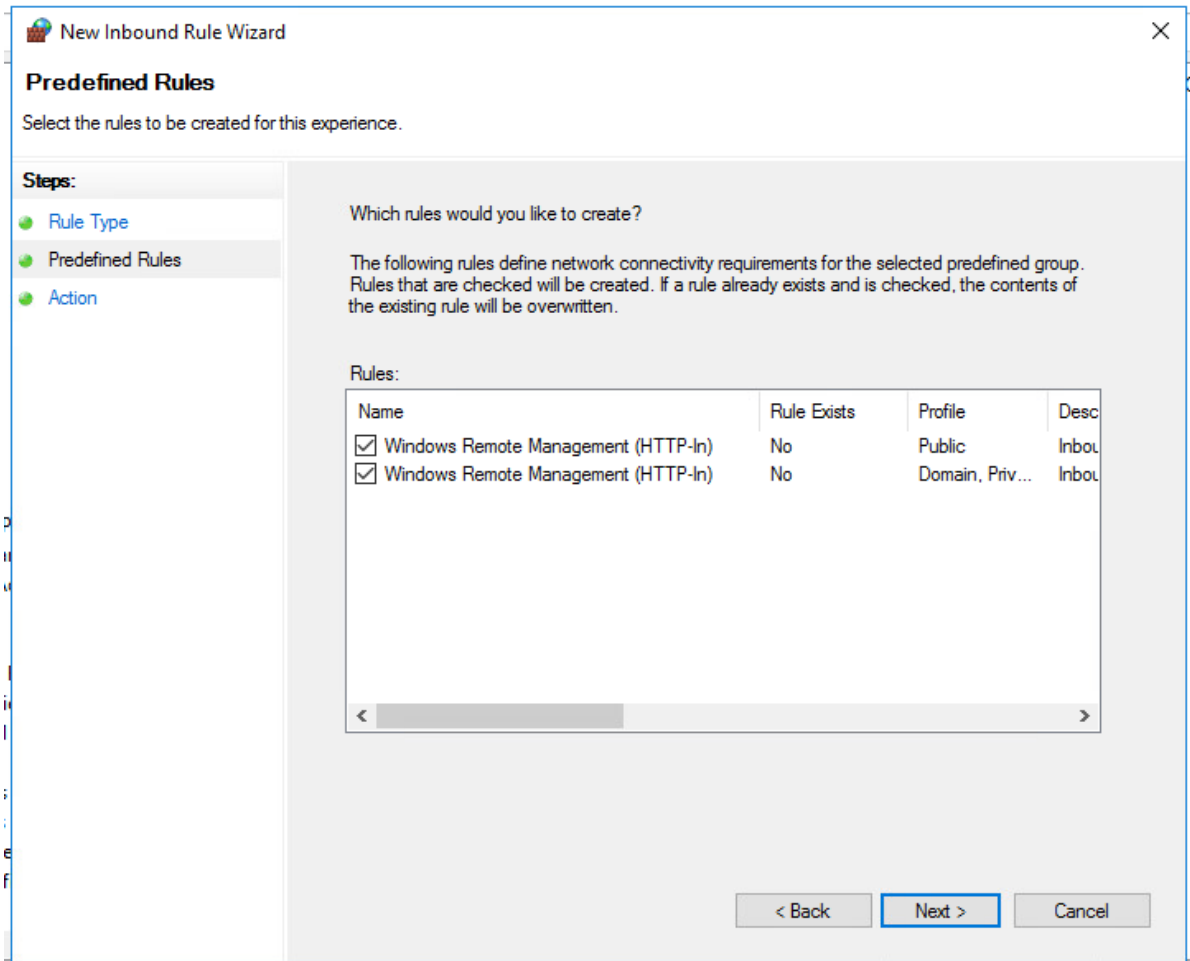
New Inbound Rule Wizard

Predefined Rules

Select the rules to be created for this experience.

Steps:

Rule Type

Predefined Rules

Action

Which rules would you like to create?

The following rules define network connectivity requirements for the selected predefined group. Rules that are checked will be created. If a rule already exists and is checked, the contents of the existing rule will be overwritten.

Rules:

| Name | Rule Exists | Profile | Desc |
|---|---|---|---|
| Windows Remote Management (HTTP-In) | No | Public | Inbou |
| Windows Remote Management (HTTP-In) | No | Domain, Priv... | Inbou |

< Back

Next >

Cancel